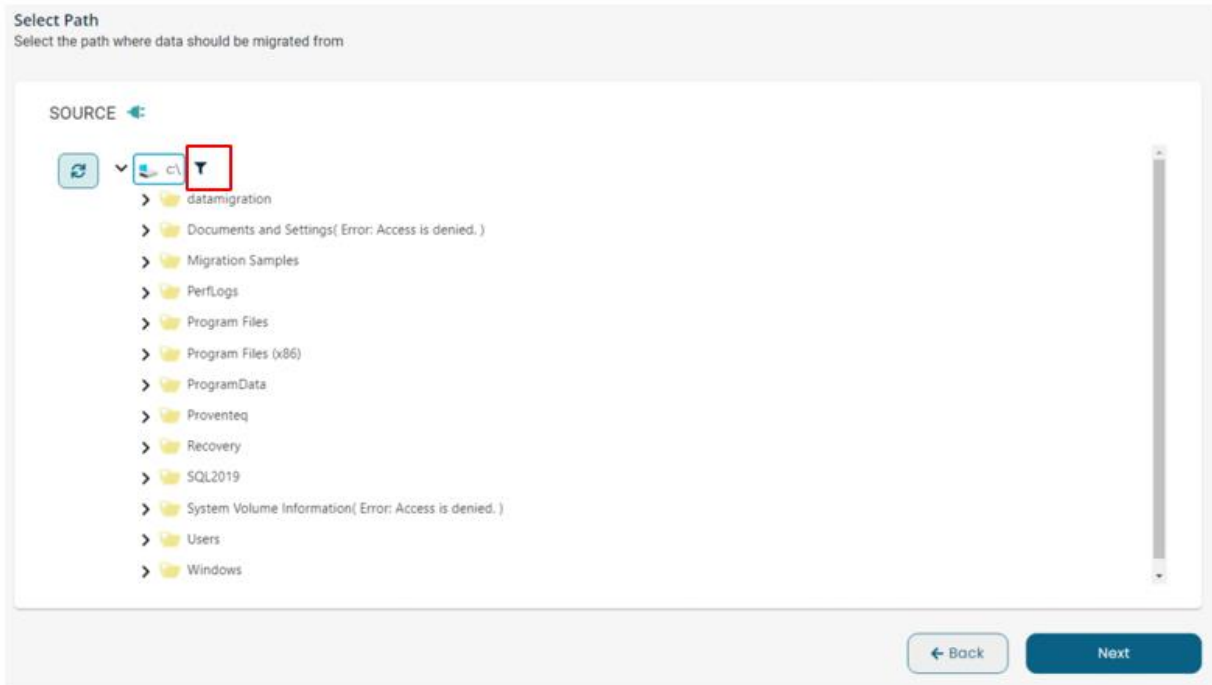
Select Path
Select the path where data should be migrated from

SOURCE

C:\

datamigration

Documents and Settings( Error: Access is denied. )

Migration Samples

PerfLogs

Program Files

Program Files (x86)

ProgramData

Proventeq

Recovery

SQL2019

System Volume Information( Error: Access is denied. )

Users

Windows

← Back

Next